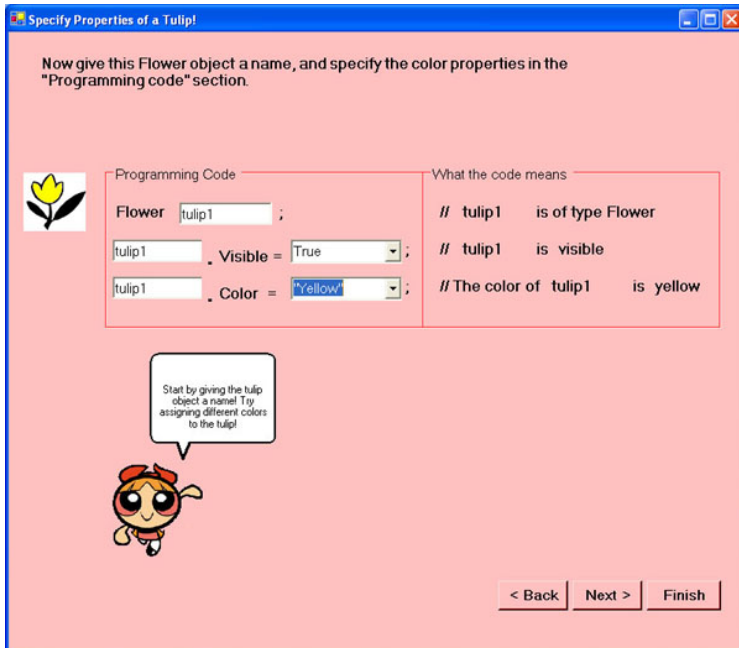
Specify Properties of a Tulip!

Now give this Flower object a name, and specify the color properties in the "Programming code" section.

Programming Code

Flower tulip1 ;

tulip1 . Visible = True ;

tulip1 . Color = "Yellow" ;

What the code means

// tulip1 is of type Flower

// tulip1 is visible

// The color of tulip1 is yellow

Start by giving the tulip object a name! Try assigning different colors to the tulip!

< Back Next > Finish